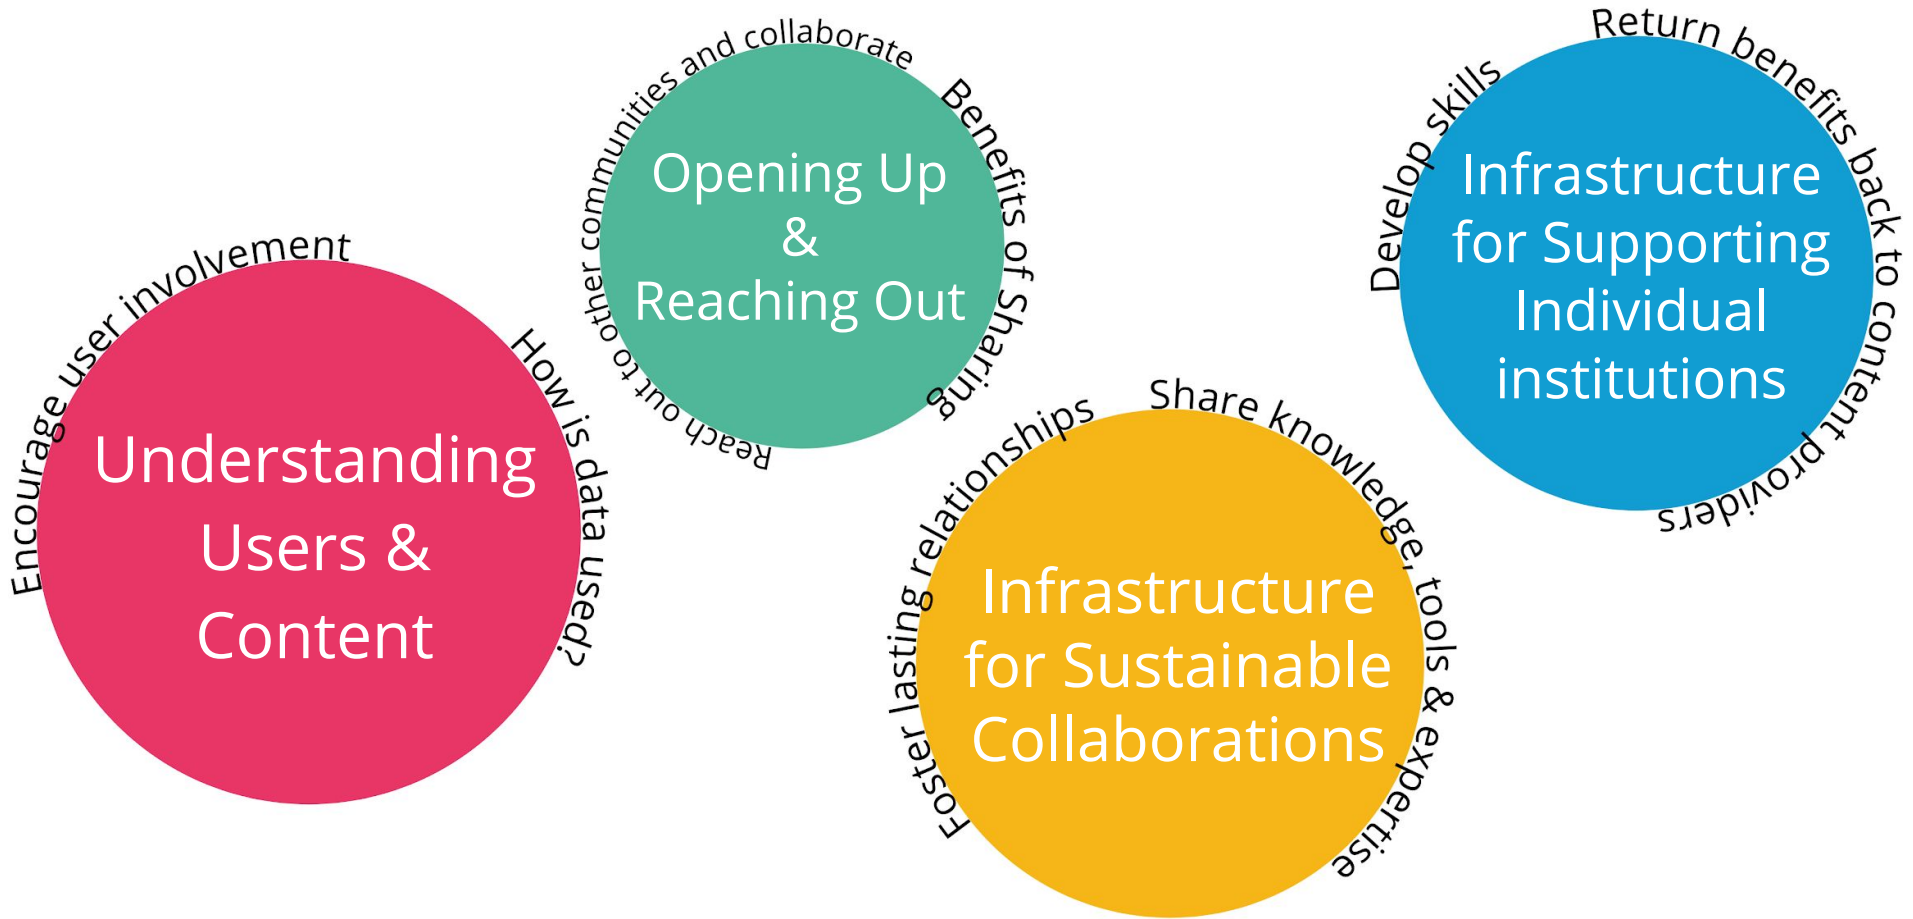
Reach out to other communities and collaborate

Benefits of Sharing

Opening Up & Reaching Out

Develop skills

Return benefits back to content providers

Infrastructure for Supporting Individual institutions

Encourage user involvement

How is data used?

Understanding Users & Content

Foster lasting relationships

Share knowledge, tools & expertise

Infrastructure for Sustainable Collaborations